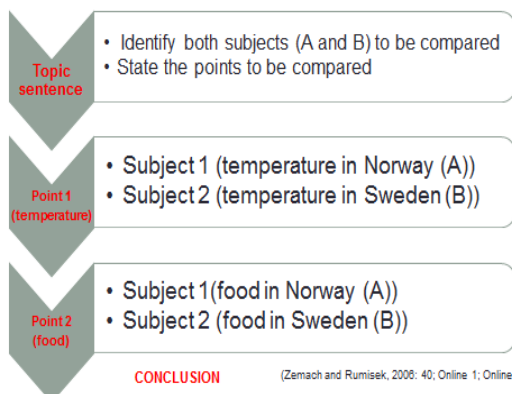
Topic sentence

• Identify both subjects (A and B) to be compared
• State the points to be compared

Point 1 (temperature)

• Subject 1 (temperature in Norway (A))
• Subject 2 (temperature in Sweden (B))

Point 2 (food)

• Subject 1(food in Norway (A))
• Subject 2 (food in Sweden (B))

CONCLUSION

(Zemach and Rumisek, 2006: 40; Online 1; Online